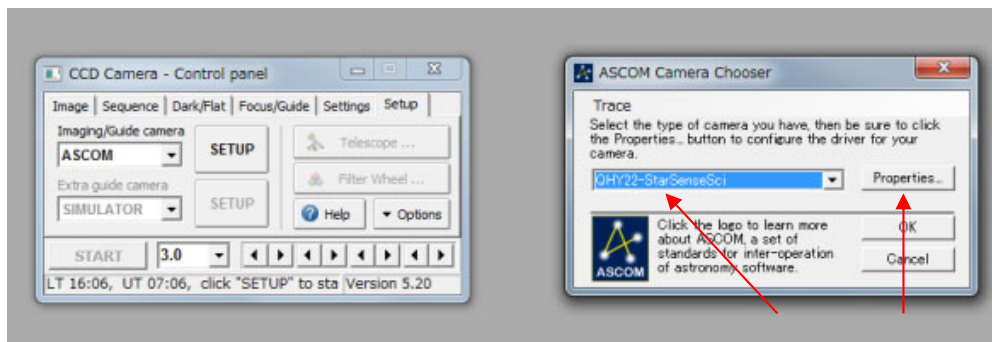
CCD Camera - Control panel

Image | Sequence | Dark/Flat | Focus/Guide | Settings | Setup

Imaging/Guide camera
ASCOM
SETUP
Telescope ...
Extra guide camera
SIMULATOR
SETUP
Filter Wheel ...
Help
Options
START
3.0
LT 16:06, UT 07:06, click "SETUP" to sta
Version 5.20

ASCOM Camera Chooser

Trace
Select the type of camera you have, then be sure to click the Properties... button to configure the driver for your camera.
QHY22-StarSenseSci
Properties...
Click the logo to learn more about ASCOM, a set of standards for inter-operation of astronomy software.
ASCOM
OK
Cancel